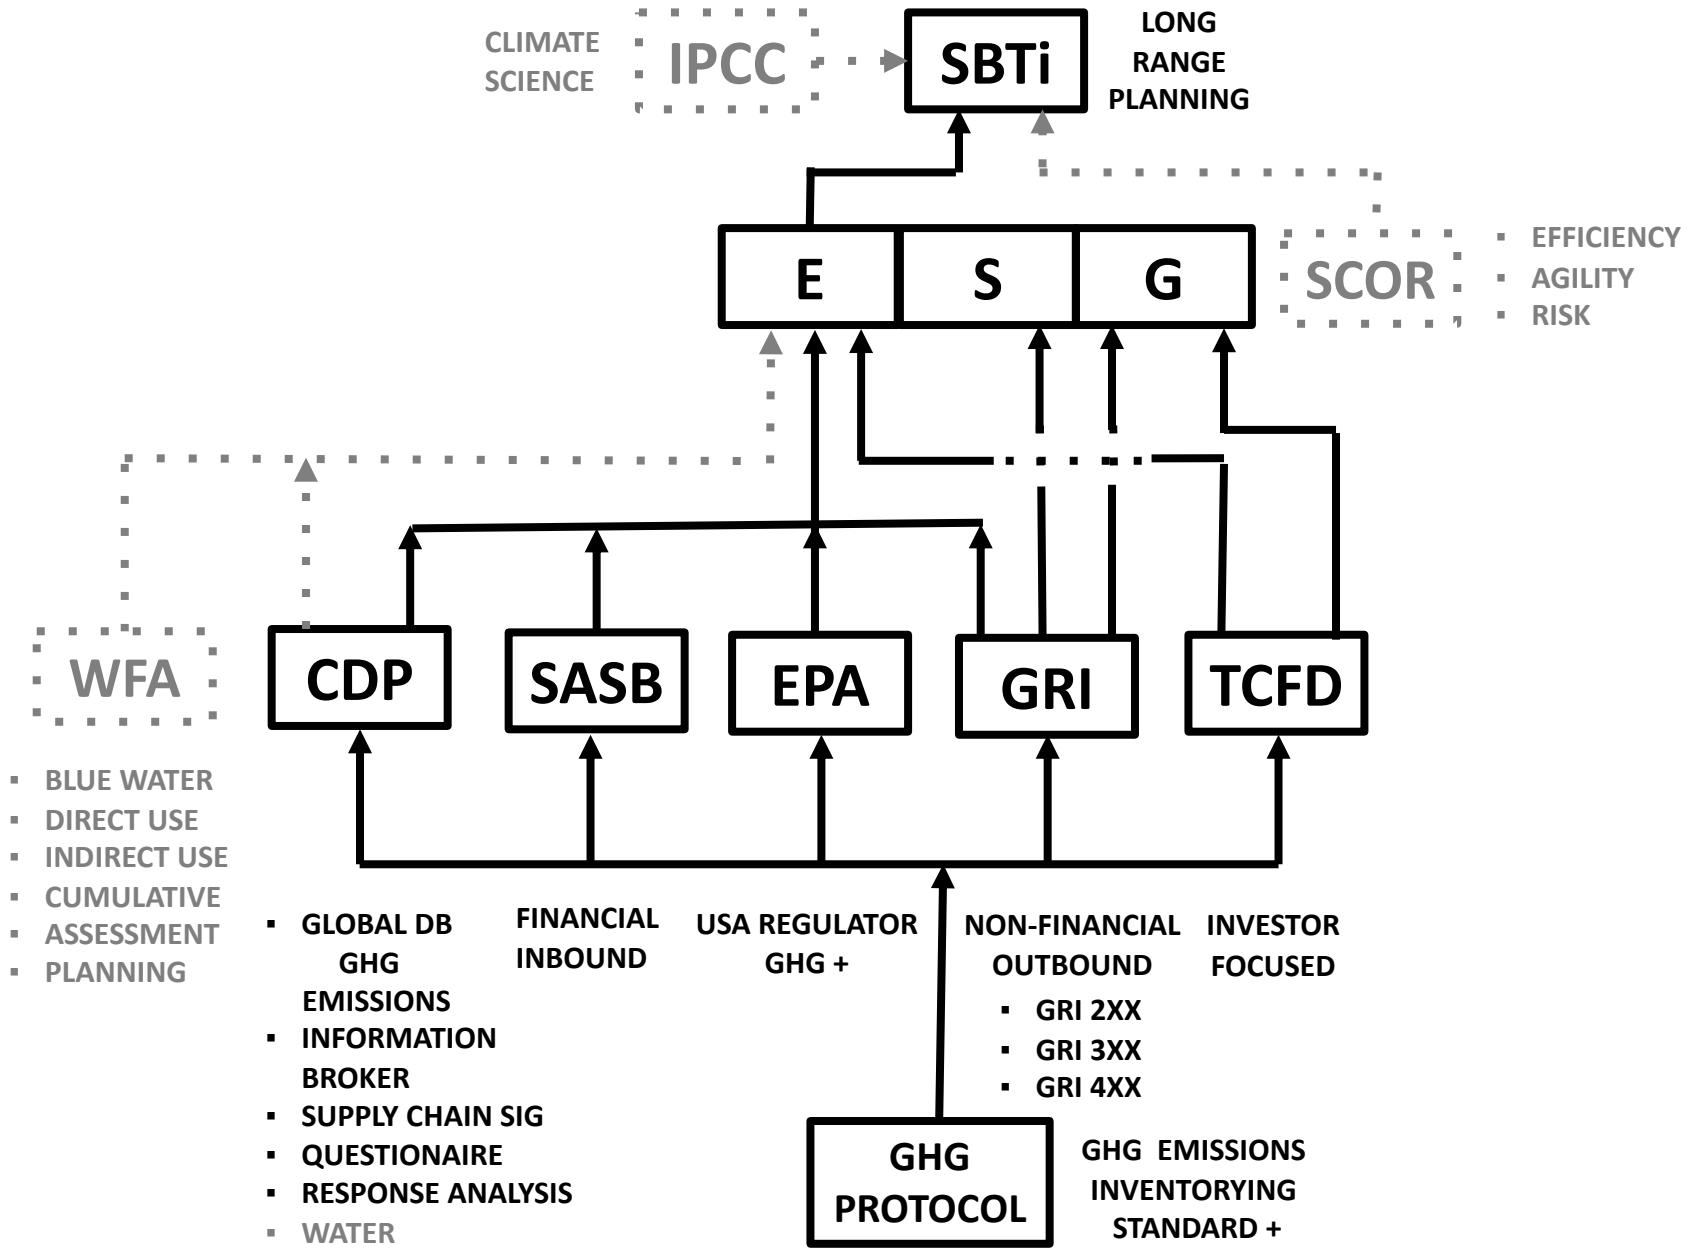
CLIMATE SCIENCE

IPCC

SBTi

LONG RANGE PLANNING

E

S

G

SCOR

- EFFICIENCY
- AGILITY
- RISK

WFA

CDP

SASB

EPA

GRI

TCFD

- BLUE WATER
- DIRECT USE
- INDIRECT USE
- CUMULATIVE ASSESSMENT
- PLANNING

- GLOBAL DB GHG EMISSIONS
- INFORMATION BROKER
- SUPPLY CHAIN SIG
- QUESTIONAIRE
- RESPONSE ANALYSIS
- WATER

FINANCIAL INBOUND

USA REGULATOR GHG +

NON-FINANCIAL OUTBOUND

- GRI 2XX
- GRI 3XX
- GRI 4XX

INVESTOR FOCUSED

GHG PROTOCOL

GHG EMISSIONS INVENTORYING STANDARD +